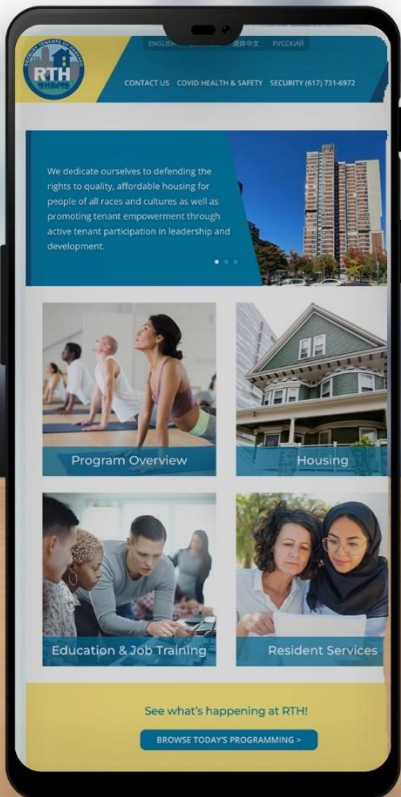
RTH

ENGLISH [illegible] 繁體中文 РУССКИЙ

CONTACT US COVID HEALTH & SAFETY SECURITY (617) 731-6972

We dedicate ourselves to defending the rights to quality, affordable housing for people of all races and cultures as well as promoting tenant empowerment through active tenant participation in leadership and development.

Program Overview

Housing

Education & Job Training

Resident Services

See what's happening at RTH!

BROWSE TODAY'S PROGRAMMING >